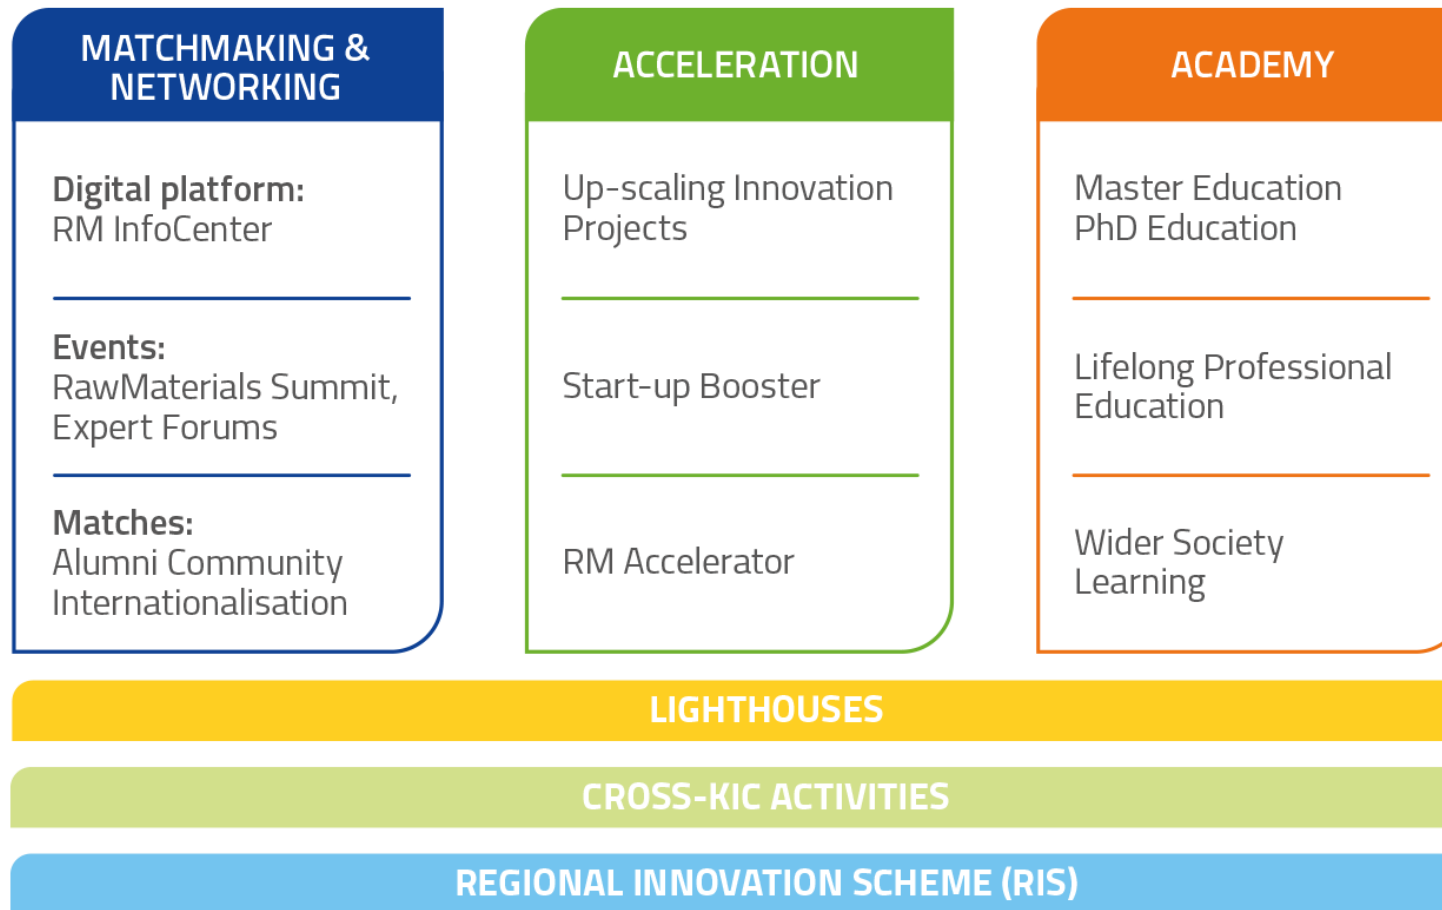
MATCHMAKING & NETWORKING

Digital platform:
RM InfoCenter

Events:
RawMaterials Summit, Expert Forums

Matches:
Alumni Community
Internationalisation

ACCELERATION

Up-scaling Innovation Projects

Start-up Booster

RM Accelerator

ACADEMY

Master Education
PhD Education

Lifelong Professional Education

Wider Society Learning

LIGHTHOUSES

CROSS-KIC ACTIVITIES

REGIONAL INNOVATION SCHEME (RIS)